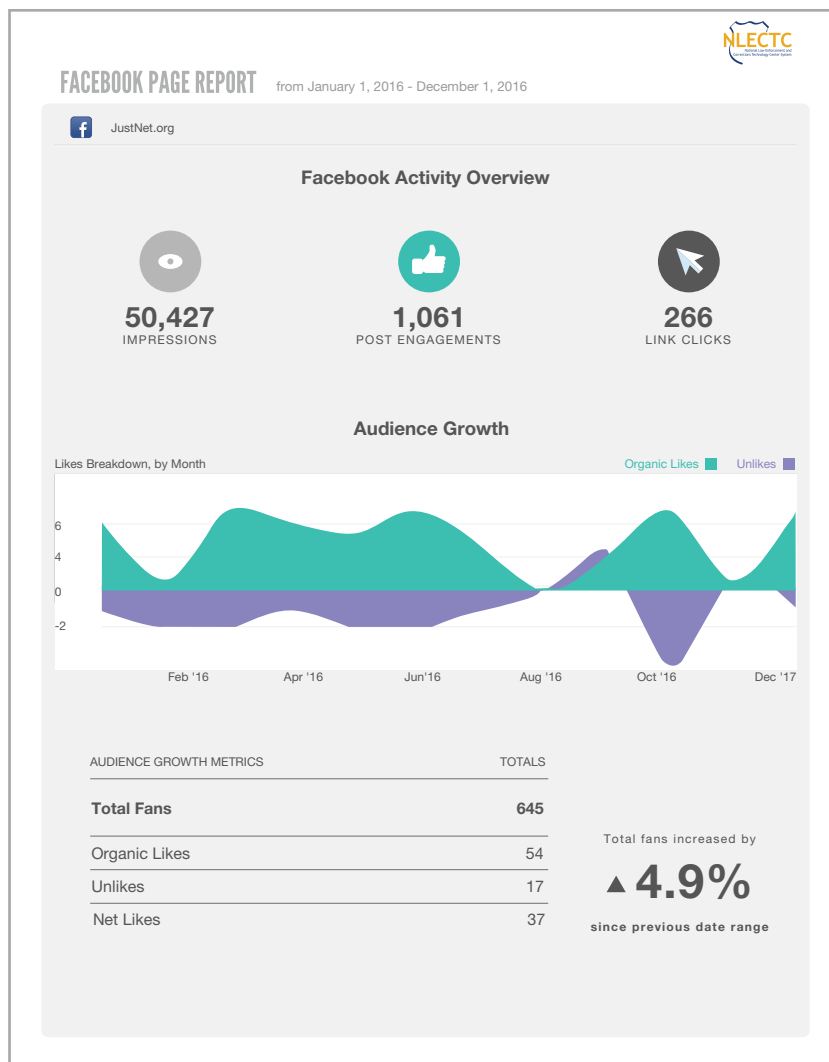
NLECTC
National Law Enforcement and Corrections Technology Center System

FACEBOOK PAGE REPORT from January 1, 2016 - December 1, 2016

JustNet.org

Facebook Activity Overview

50,427
IMPRESSIONS

1,061
POST ENGAGEMENTS

266
LINK CLICKS

Audience Growth

Likes Breakdown, by Month

Organic Likes Unlikes

6
4
0
-2

Feb '16 Apr '16 Jun'16 Aug '16 Oct '16 Dec '17

| AUDIENCE GROWTH METRICS | TOTALS |
|---|---|
| Total Fans | 645 |
| Organic Likes | 54 |
| Unlikes | 17 |
| Net Likes | 37 |

Total fans increased by
▲4.9%
since previous date range